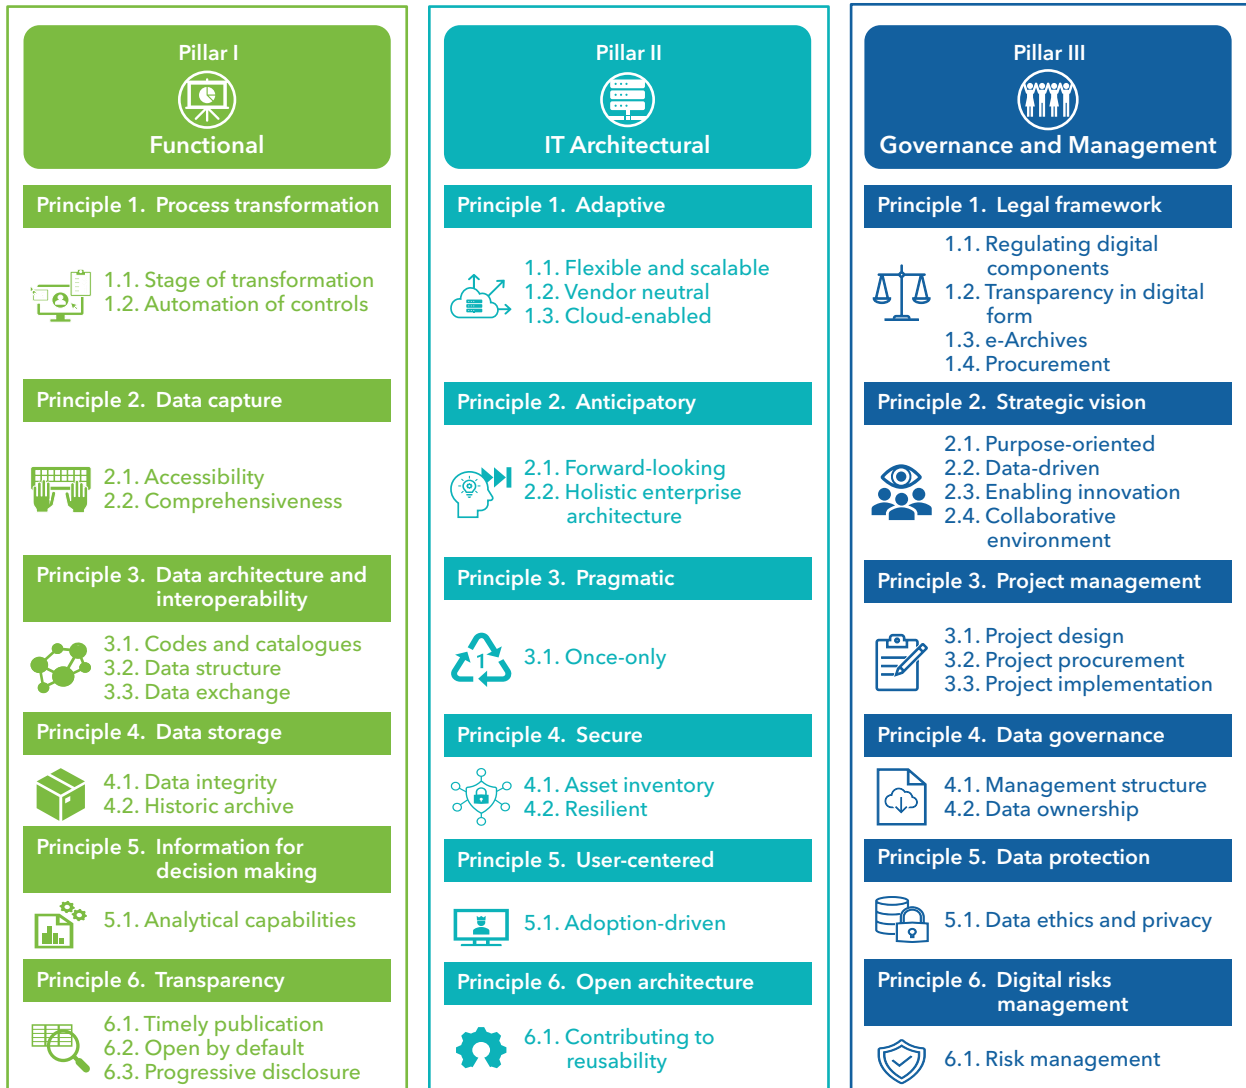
Pillar I
Functional

Principle 1. Process transformation

1.1. Stage of transformation
1.2. Automation of controls

Principle 2. Data capture

2.1. Accessibility
2.2. Comprehensiveness

Principle 3. Data architecture and interoperability

3.1. Codes and catalogues
3.2. Data structure
3.3. Data exchange

Principle 4. Data storage

4.1. Data integrity
4.2. Historic archive

Principle 5. Information for decision making

5.1. Analytical capabilities

Principle 6. Transparency

6.1. Timely publication
6.2. Open by default
6.3. Progressive disclosure

Pillar II
IT Architectural

Principle 1. Adaptive

1.1. Flexible and scalable
1.2. Vendor neutral
1.3. Cloud-enabled

Principle 2. Anticipatory

2.1. Forward-looking
2.2. Holistic enterprise architecture

Principle 3. Pragmatic

3.1. Once-only

Principle 4. Secure

4.1. Asset inventory
4.2. Resilient

Principle 5. User-centered

5.1. Adoption-driven

Principle 6. Open architecture

6.1. Contributing to reusability

Pillar III
Governance and Management

Principle 1. Legal framework

1.1. Regulating digital components
1.2. Transparency in digital form
1.3. e-Archives
1.4. Procurement

Principle 2. Strategic vision

2.1. Purpose-oriented
2.2. Data-driven
2.3. Enabling innovation
2.4. Collaborative environment

Principle 3. Project management

3.1. Project design
3.2. Project procurement
3.3. Project implementation

Principle 4. Data governance

4.1. Management structure
4.2. Data ownership

Principle 5. Data protection

5.1. Data ethics and privacy

Principle 6. Digital risks management

6.1. Risk management